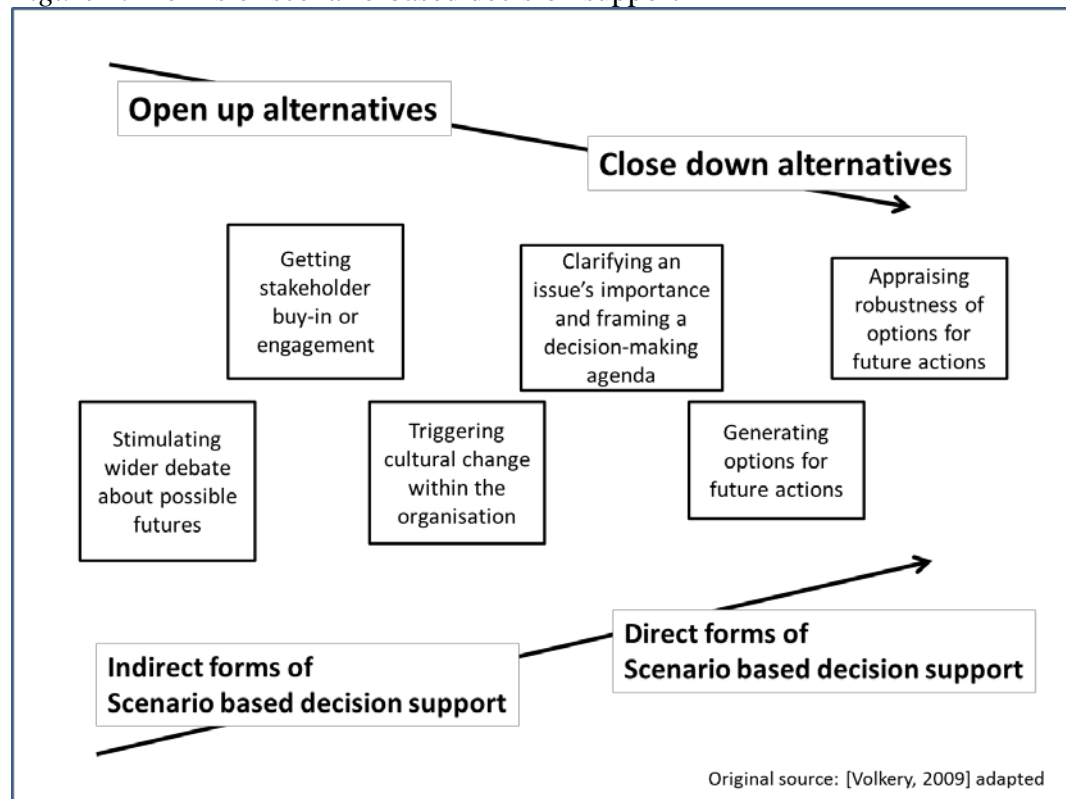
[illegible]

Open up alternatives

Close down alternatives

Getting stakeholder buy-in or engagement

Clarifying an issue's importance and framing a decision-making agenda

Appraising robustness of options for future actions

Stimulating wider debate about possible futures

Triggering cultural change within the organisation

Generating options for future actions

Direct forms of Scenario based decision support

Indirect forms of Scenario based decision support

Original source: [Volkery, 2009] adapted